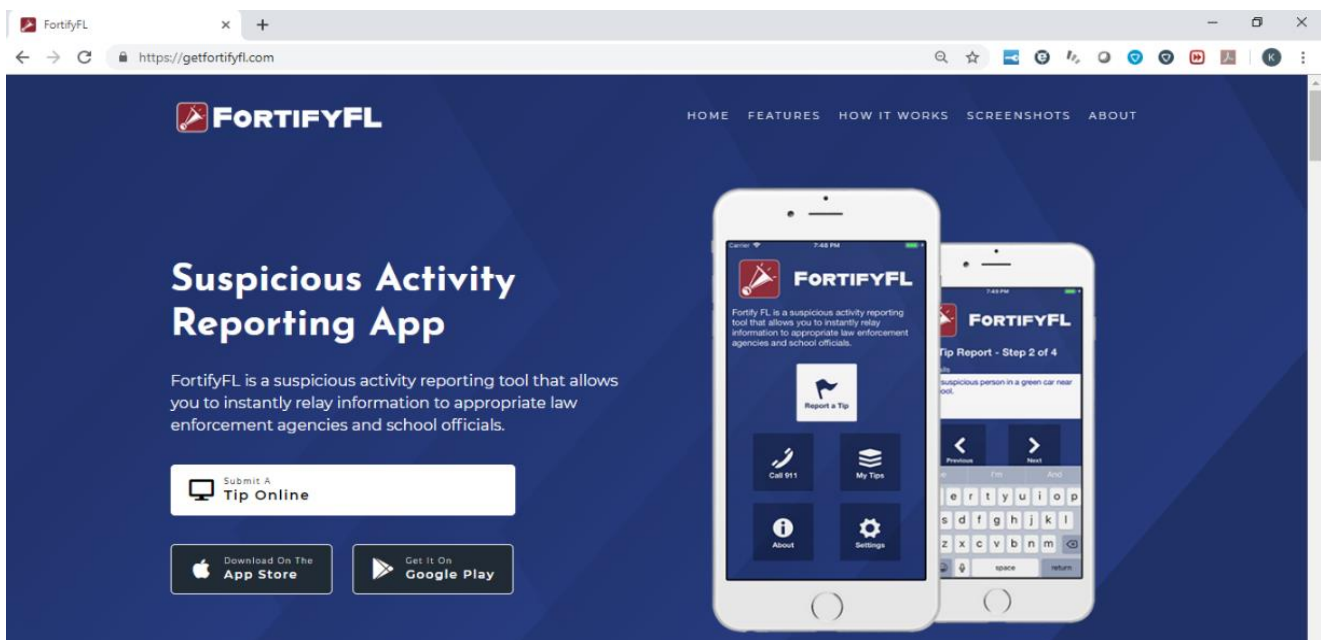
FortifyFL ×

https://getfortifyfl.com

K

FORTIFYFL

HOME FEATURES HOW IT WORKS SCREENSHOTS ABOUT

Suspicious Activity Reporting App

FortifyFL is a suspicious activity reporting tool that allows you to instantly relay information to appropriate law enforcement agencies and school officials.

Submit A
Tip Online

Download On The
App Store

Get It On
Google Play

Carrier 7:48 PM

FORTIFYFL

Fortify FL is a suspicious activity reporting tool that allows you to instantly relay information to appropriate law enforcement agencies and school officials.

Report a Tip

Call 911

My Tips

About

Settings

7:48 PM

FORTIFYFL

Tip Report - Step 2 of 4

suspicious person in a green car near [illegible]ool.

Previous

Next

I'm

e r t y u i o p

s d f g h j k l

z x c v b n m

space

return